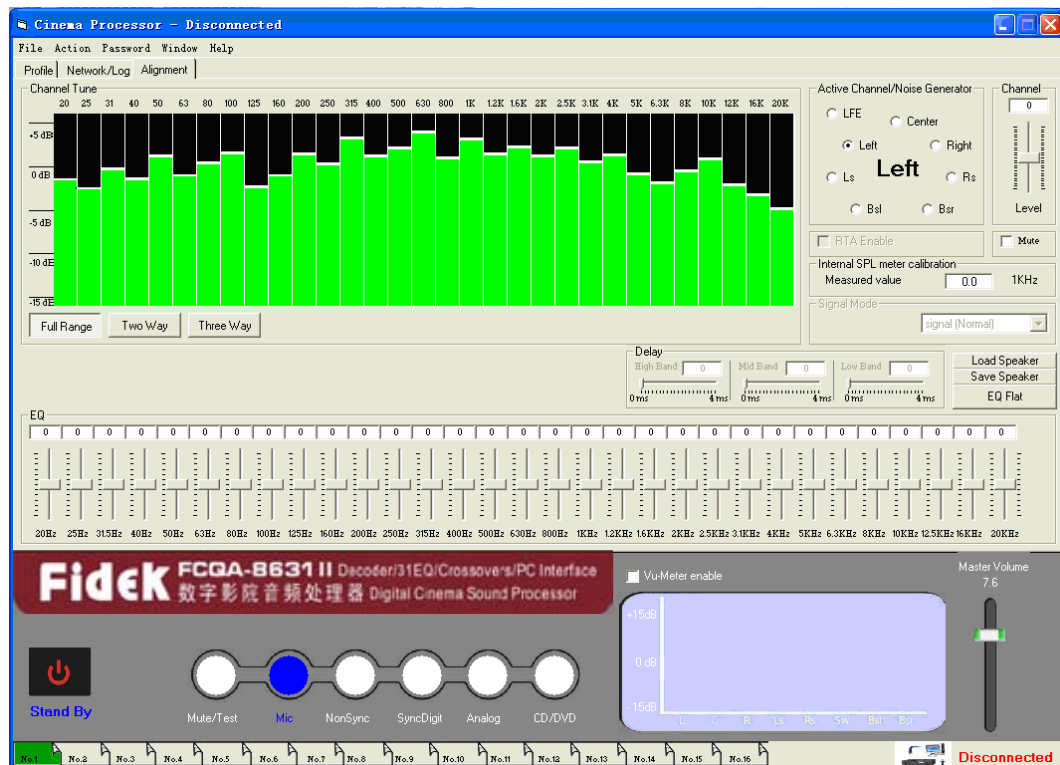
Cinema Processor - Disconnected

File Action Password Window Help

Profile Network/Log Alignment

Channel Tune

20 25 31 40 50 63 80 100 125 160 200 250 315 400 500 630 800 1K 1.2K 1.6K 2K 2.5K 3.1K 4K 5K 6.3K 8K 10K 12K 16K 20K

+5 dB
0 dB
-5 dB
-10 dB
-15 dB

Full Range Two Way Three Way

Active Channel/Noise Generator

LFE Center Left Right Ls Rs Bsl Bsr

Left

Channel
0
Level

RTA Enable

Mute

Internal SPL meter calibration
Measured value 0.0 1KHz

Signal Mode
signal (Normal)

Delay
High Band 0
0ms 4ms
Mid Band 0
0ms 4ms
Low Band 0
0ms 4ms

Load Speaker
Save Speaker
EQ Flat

EQ

0 0 0 0 0 0 0 0 0 0 0 0 0 0 0 0 0 0 0 0 0 0 0 0 0 0 0 0 0 0 0

20Hz 25Hz 31.5Hz 40Hz 50Hz 63Hz 80Hz 100Hz 125Hz 160Hz 200Hz 250Hz 315Hz 400Hz 500Hz 630Hz 800Hz 1KHz 1.2KHz 1.6KHz 2KHz 2.5KHz 3.1KHz 4KHz 5KHz 6.3KHz 8KHz 10KHz 12.5KHz 16KHz 20KHz

FidEK FCQA-8631 II Decoder/31EQ/Crossovers/PC Interface
数字影院音频处理器 Digital Cinema Sound Processor

Vu-Meter enable

Master Volume
7.6

+15dB
0 dB
-15dB
L C R Ls Rs Sw Bsl Bsr

Stand By

Mute/Test Mic NonSync SyncDigit Analog CD/DVD

No.1 No.2 No.3 No.4 No.5 No.6 No.7 No.8 No.9 No.10 No.11 No.12 No.13 No.14 No.15 No.16

Disconnected